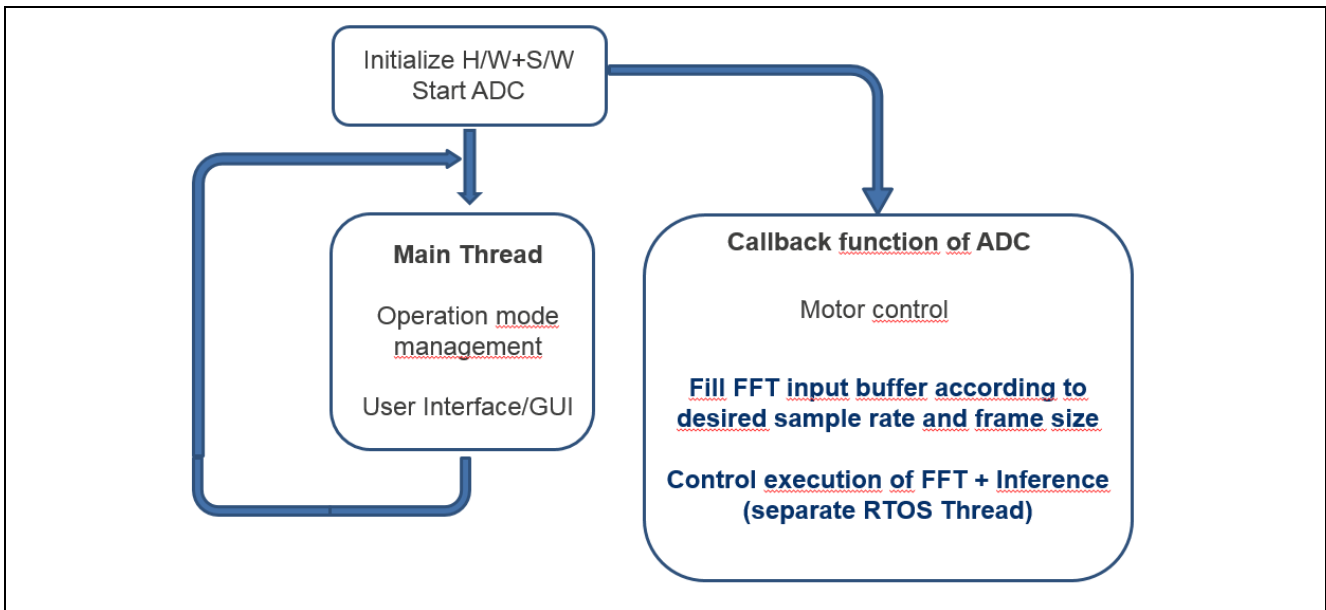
Initialize H/W+S/W
Start ADC

Main Thread

Operation mode management

User Interface/GUI

Callback function of ADC

Motor control

Fill FFT input buffer according to desired sample rate and frame size

Control execution of FFT + Inference (separate RTOS Thread)